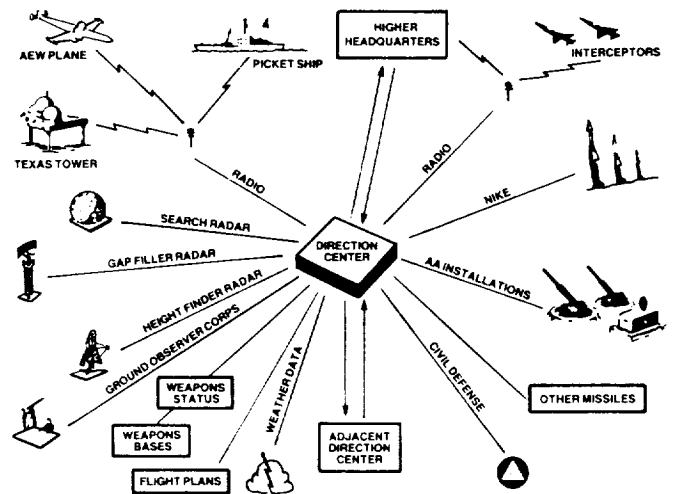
AEW PLANE

PICKET SHIP

HIGHER HEADQUARTERS

INTERCEPTORS

TEXAS TOWER

RADIO

RADIO

NIKE

SEARCH RADAR

DIRECTION CENTER

GAP FILLER RADAR

AA INSTALLATIONS

HEIGHT FINDER RADAR

GROUND OBSERVER CORPS

WEAPONS STATUS

WEAPONS BASES

WEATHER DATA

CIVIL DEFENSE

OTHER MISSILES

ADJACENT DIRECTION CENTER

FLIGHT PLANS